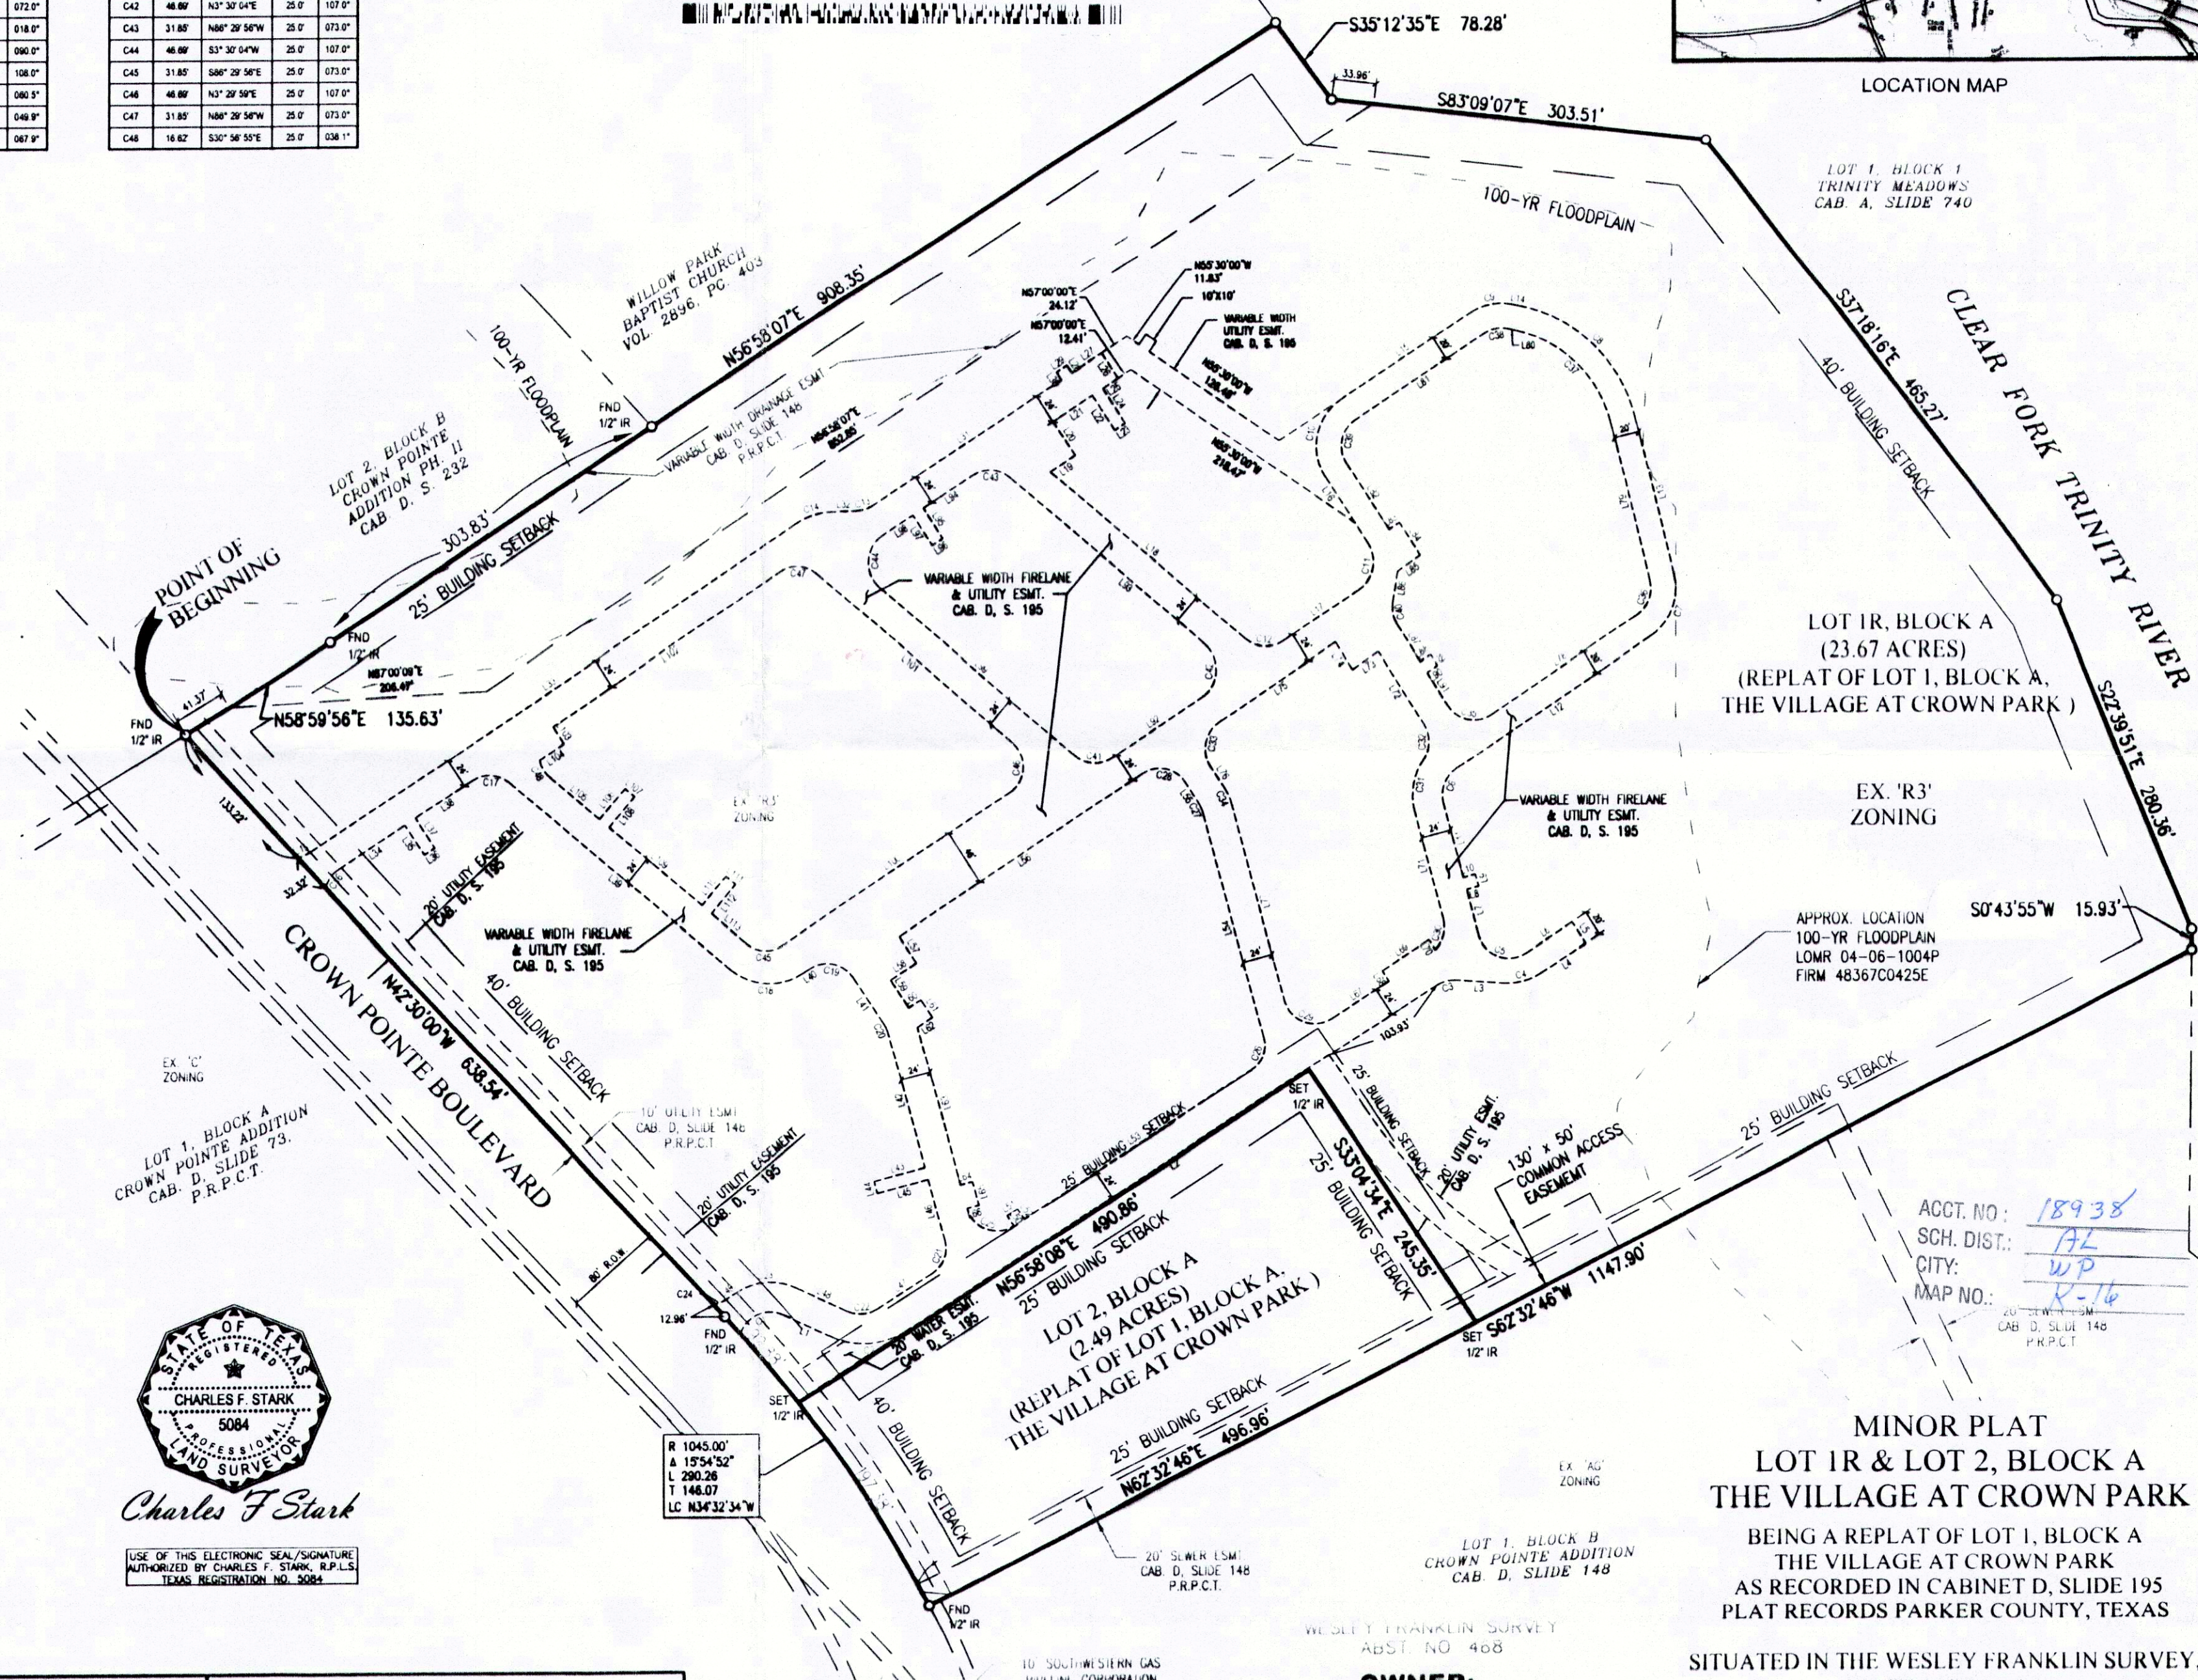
| 072.0° |
|---|
| 018.0° |
| 090.0° |
| 108.0° |
| 060.5° |
| 049.9° |
| 067.9° |

| C42 | 46.69' | N3° 30' 04"E | 25.0' | 107.0° |
|---|---|---|---|---|
| C43 | 31.85' | N86° 29' 56"W | 25.0' | 073.0° |
| C44 | 46.69' | S3° 30' 04"W | 25.0' | 107.0° |
| C45 | 31.85' | S86° 29' 56"E | 25.0' | 073.0° |
| C46 | 46.69' | N3° 29' 59"E | 25.0' | 107.0° |
| C47 | 31.85' | N86° 29' 56"W | 25.0' | 073.0° |
| C48 | 16.62' | S30° 56' 55"E | 25.0' | 038.1° |

LOCATION MAP

S35°12'35"E 78.28'

33.96'

S83°09'07"E 303.51'

LOT 1, BLOCK 1 TRINITY MEADOWS CAB. A, SLIDE 740

100-YR FLOODPLAIN

CLEAR FORK TRINITY RIVER

S37°18'16"E 465.27'

40' BUILDING SETBACK

WILLOW PARK BAPTIST CHURCH VOL. 2896, PG. 403

N56°58'07"E 908.35'

N57°00'00"E 24.12'

N57°00'00"E 12.41'

N55°30'00"W 11.83'

10'X10'

VARIABLE WIDTH UTILITY ESMT. CAB. D, S. 195

VARIABLE WIDTH DRAINAGE ESMT. CAB. D, SLIDE 148 P.R.P.C.T.

N56°58'07"E 852.86'

100-YR FLOODPLAIN

FND 1/2" IR

LOT 2, BLOCK B CROWN POINTE ADDITION PH. II CAB. D, S. 232

303.83'

25' BUILDING SETBACK

POINT OF BEGINNING

VARIABLE WIDTH FIRELANE & UTILITY ESMT. CAB. D, S. 195

FND 1/2" IR

N57°00'00"E 208.49'

41.37'

N58°59'56"E 135.63'

FND 1/2" IR

LOT 1R, BLOCK A (23.67 ACRES) (REPLAT OF LOT 1, BLOCK A, THE VILLAGE AT CROWN PARK )

S22°39'51"E 280.36'

EX. 'R3' ZONING

EX. 'R3' ZONING

VARIABLE WIDTH FIRELANE & UTILITY ESMT. CAB. D, S. 195

20' UTILITY EASEMENT CAB. D, S. 195

VARIABLE WIDTH FIRELANE & UTILITY ESMT. CAB. D, S. 195

APPROX. LOCATION 100-YR FLOODPLAIN LOMR 04-06-1004P FIRM 48367C0425E

S0°43'55"W 15.93'

CROWN POINTE BOULEVARD

N42°30'00"W 638.54'

40' BUILDING SETBACK

EX. 'C' ZONING

LOT 1, BLOCK A CROWN POINTE ADDITION CAB. D, SLIDE 73. P.R.P.C.T.

10' UTILITY ESMT CAB. D, SLIDE 148 P.R.P.C.T.

20' UTILITY EASEMENT CAB. D, S. 195

25' BUILDING SETBACK

SET 1/2" IR

25' BUILDING SETBACK

20' UTILITY ESMT. CAB. D, S. 195

130' x 50' COMMON ACCESS EASEMENT

25' BUILDING SETBACK

103.93'

S33°04'34"E 245.35'

25' BUILDING SETBACK

N56°58'08"E 490.86'

25' BUILDING SETBACK

ACCT. NO.: 18938
SCH. DIST.: AL
CITY: WP
MAP NO.: K-16

20' SEWER ESMT CAB. D, SLIDE 148 P.R.P.C.T

S62°32'46"W 1147.90'

SET 1/2" IR

LOT 2, BLOCK A (2.49 ACRES) (REPLAT OF LOT 1, BLOCK A, THE VILLAGE AT CROWN PARK )

20' WATER ESMT. CAB. D, S. 195

80' R.O.W.

C24

12.96'

FND 1/2" IR

SET 1/2" IR

STATE OF TEXAS REGISTERED CHARLES F. STARK 5084 PROFESSIONAL LAND SURVEYOR

Charles F Stark

USE OF THIS ELECTRONIC SEAL/SIGNATURE AUTHORIZED BY CHARLES F. STARK, R.P.L.S. TEXAS REGISTRATION NO. 5084

R 1045.00'
Δ 15°54'52"
L 290.26
T 146.07
LC N34°32'34"W

40' BUILDING SETBACK

25' BUILDING SETBACK

N62°32'46"E 496.96'

20' SEWER ESMT CAB. D, SLIDE 148 P.R.P.C.T.

EX. 'AG' ZONING

LOT 1, BLOCK B CROWN POINTE ADDITION CAB. D, SLIDE 148

FND 1/2" IR

WESLEY FRANKLIN SURVEY ABST. NO. 468

10' SOUTHWESTERN GAS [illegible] CORPORATION

MINOR PLAT
LOT 1R & LOT 2, BLOCK A
THE VILLAGE AT CROWN PARK

BEING A REPLAT OF LOT 1, BLOCK A
THE VILLAGE AT CROWN PARK
AS RECORDED IN CABINET D, SLIDE 195
PLAT RECORDS PARKER COUNTY, TEXAS

SITUATED IN THE WESLEY FRANKLIN SURVEY,

OWNER: